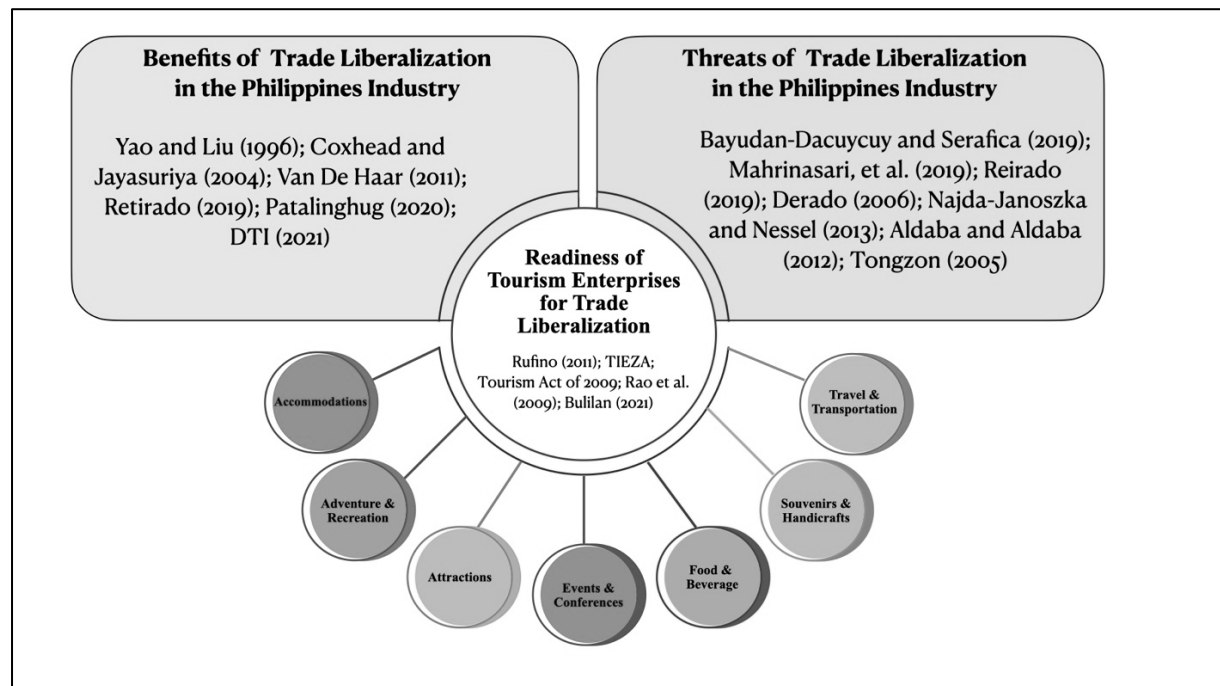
Benefits of Trade Liberalization in the Philippines Industry

Yao and Liu (1996); Coxhead and Jayasuriya (2004); Van De Haar (2011); Retirado (2019); Patalinghug (2020); DTI (2021)

Threats of Trade Liberalization in the Philippines Industry

Bayudan-Dacuycuy and Serafica (2019); Mahrinasari, et al. (2019); Reirado (2019); Derado (2006); Najda-Janoszka and Nessel (2013); Aldaba and Aldaba (2012); Tongzon (2005)

Readiness of Tourism Enterprises for Trade Liberalization

Rufino (2011); TIEZA; Tourism Act of 2009; Rao et al. (2009); Bulilan (2021)

Accommodations

Adventure & Recreation

Attractions

Events & Conferences

Food & Beverage

Souvenirs & Handicrafts

Travel & Transportation